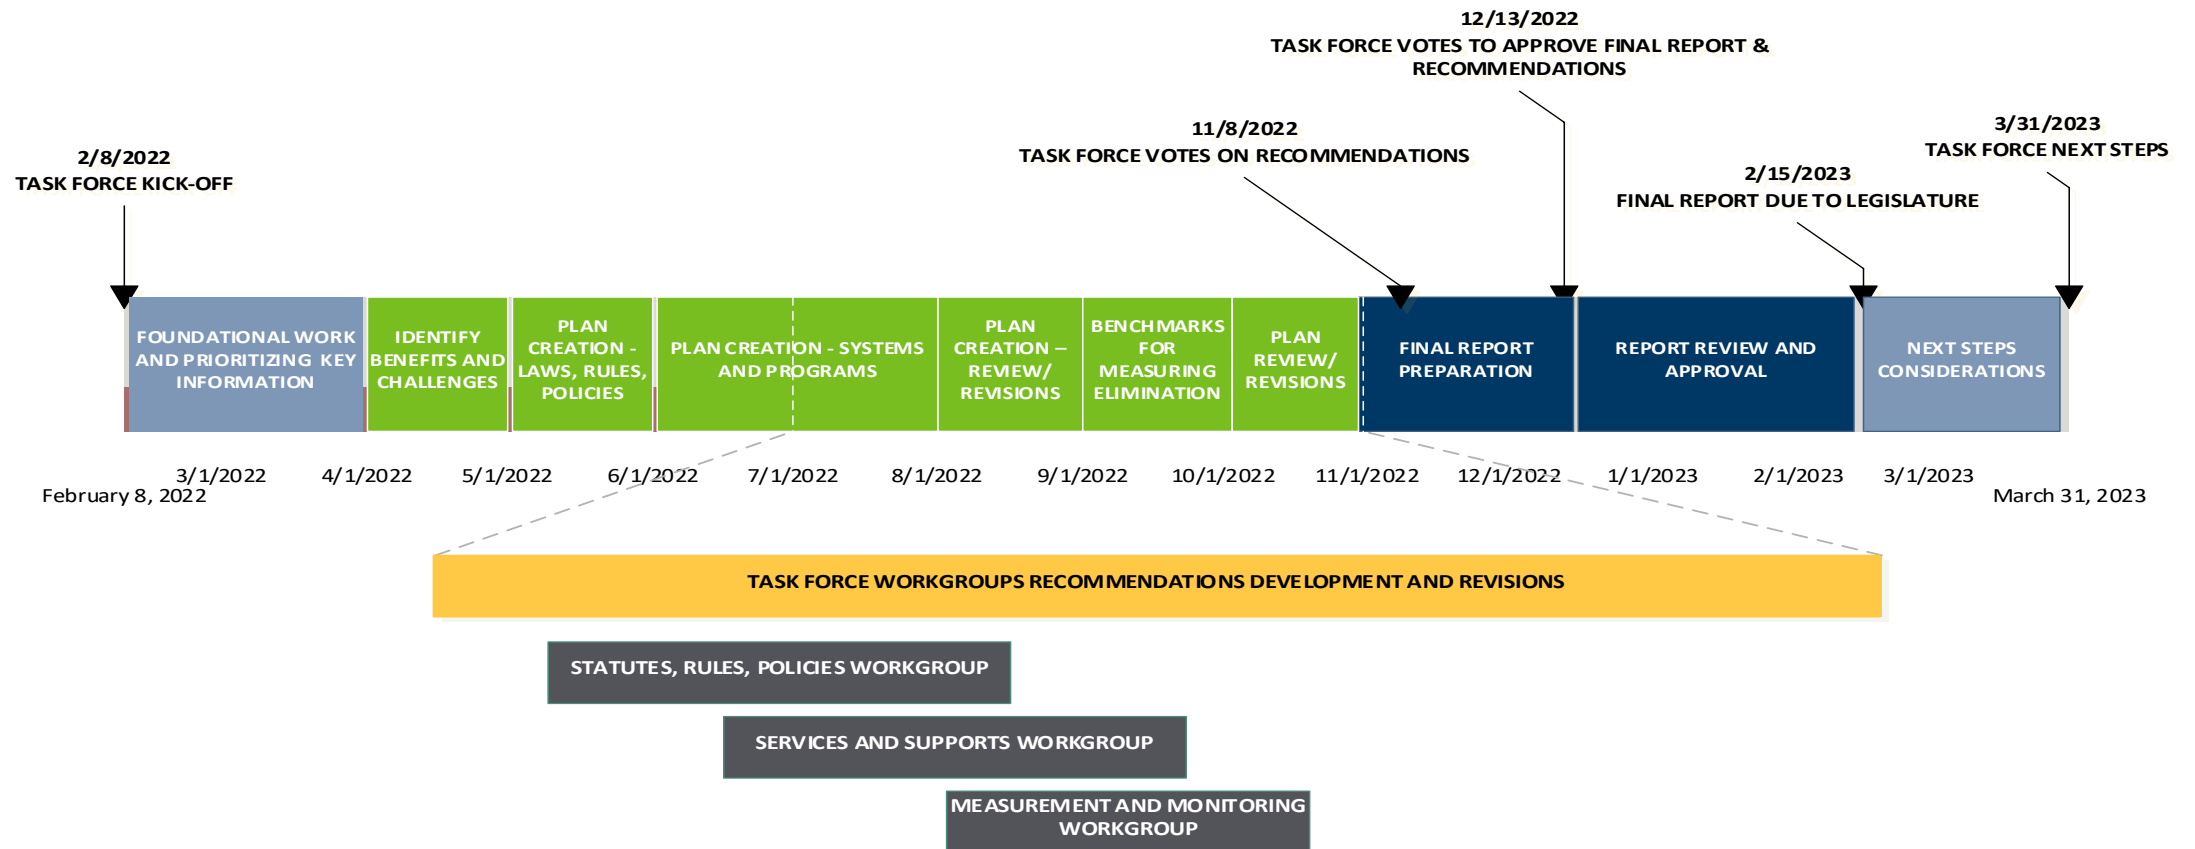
12/13/2022
TASK FORCE VOTES TO APPROVE FINAL REPORT & RECOMMENDATIONS

11/8/2022
TASK FORCE VOTES ON RECOMMENDATIONS

3/31/2023
TASK FORCE NEXT STEPS

2/15/2023
FINAL REPORT DUE TO LEGISLATURE

2/8/2022
TASK FORCE KICK-OFF

FOUNDATIONAL WORK AND PRIORITIZING KEY INFORMATION

IDENTIFY BENEFITS AND CHALLENGES

PLAN CREATION - LAWS, RULES, POLICIES

PLAN CREATION - SYSTEMS AND PROGRAMS

PLAN CREATION – REVIEW/ REVISIONS

BENCHMARKS FOR MEASURING ELIMINATION

PLAN REVIEW/ REVISIONS

FINAL REPORT PREPARATION

REPORT REVIEW AND APPROVAL

NEXT STEPS CONSIDERATIONS

3/1/2022 4/1/2022 5/1/2022 6/1/2022 7/1/2022 8/1/2022 9/1/2022 10/1/2022 11/1/2022 12/1/2022 1/1/2023 2/1/2023 3/1/2023

February 8, 2022

March 31, 2023

TASK FORCE WORKGROUPS RECOMMENDATIONS DEVELOPMENT AND REVISIONS

STATUTES, RULES, POLICIES WORKGROUP

SERVICES AND SUPPORTS WORKGROUP

MEASUREMENT AND MONITORING WORKGROUP